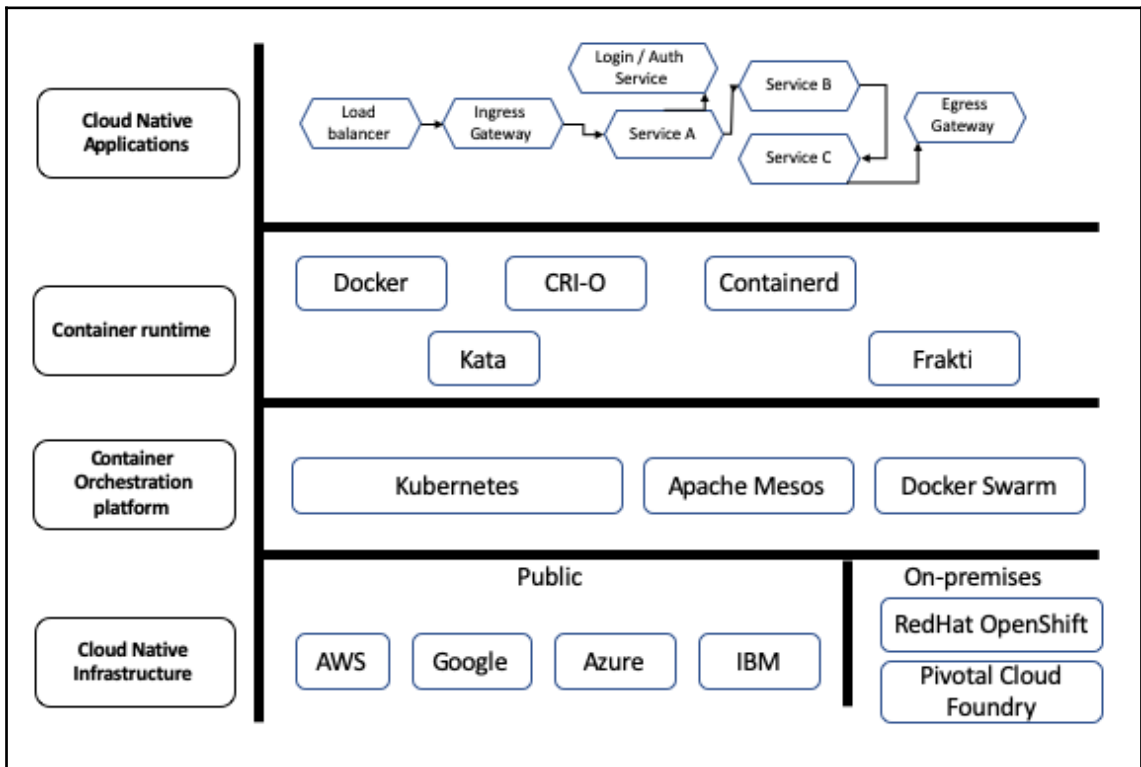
Cloud Native Applications

Load balancer

Ingress Gateway

Login / Auth Service

Service A

Service B

Service C

Egress Gateway

Container runtime

Docker

CRI-O

Containerd

Kata

Frakti

Container Orchestration platform

Kubernetes

Apache Mesos

Docker Swarm

Cloud Native Infrastructure

Public

AWS

Google

Azure

IBM

On-premises

RedHat OpenShift

Pivotal Cloud Foundry